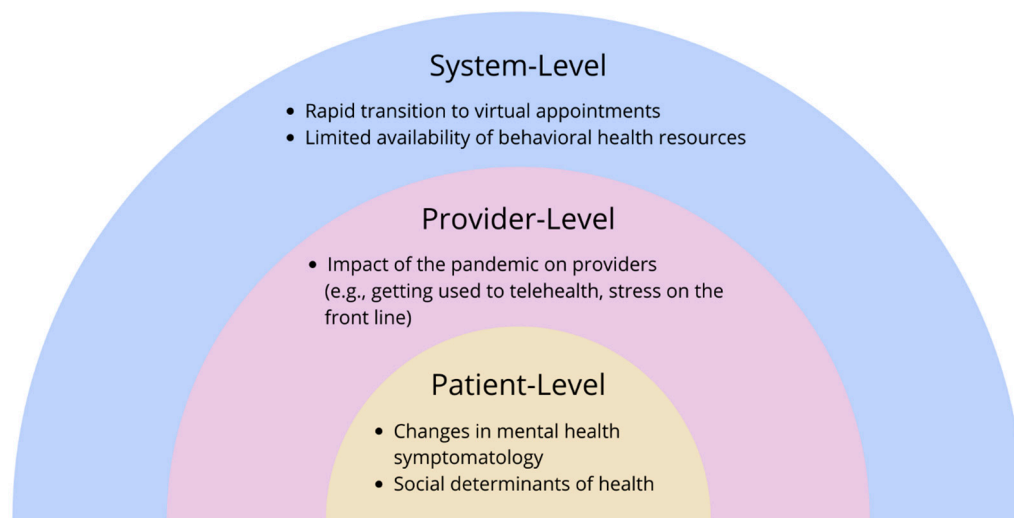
System-Level

• Rapid transition to virtual appointments
• Limited availability of behavioral health resources

Provider-Level

• Impact of the pandemic on providers (e.g., getting used to telehealth, stress on the front line)

Patient-Level

• Changes in mental health symptomatology
• Social determinants of health